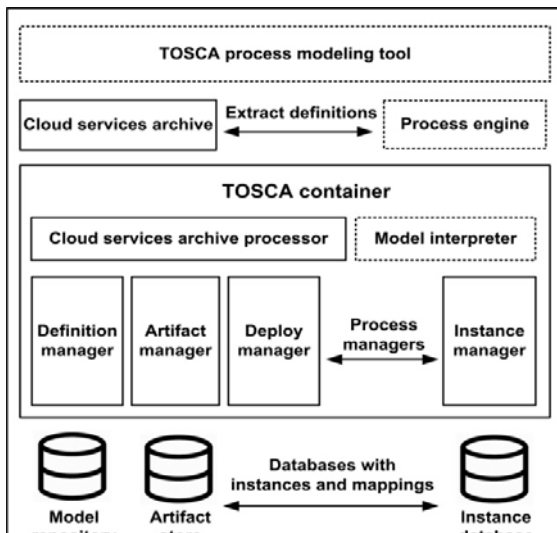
TOSCA process modeling tool

Cloud services archive

Extract definitions

Process engine

TOSCA container

Cloud services archive processor

Model interpreter

Definition manager

Artifact manager

Deploy manager

Process managers

Instance manager

Databases with instances and mappings

Model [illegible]

Artifact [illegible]

Instance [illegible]